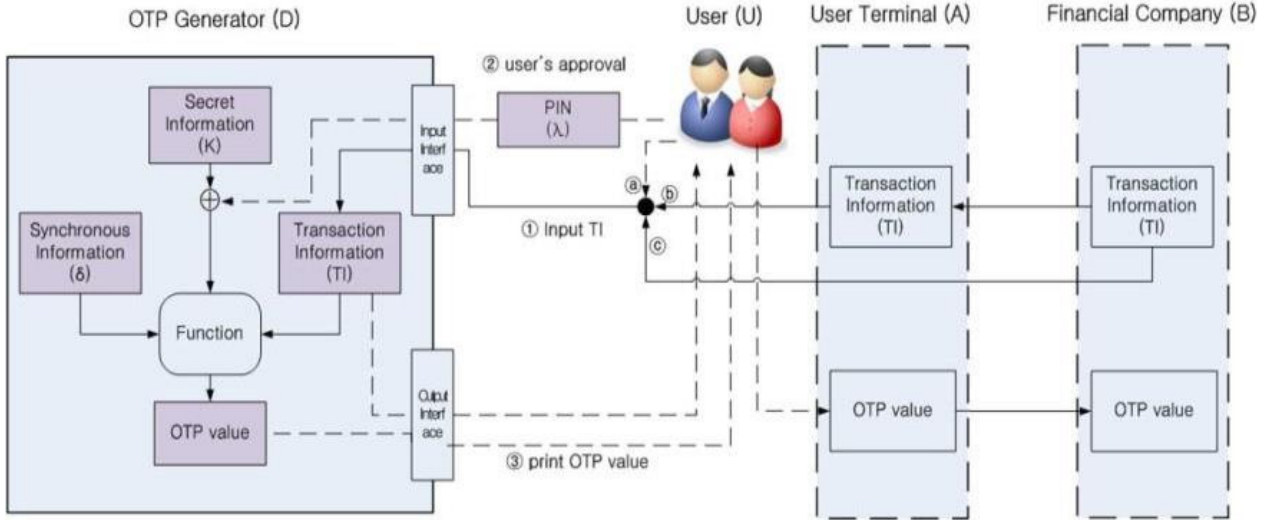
OTP Generator (D)

User (U)

User Terminal (A)

Financial Company (B)

② user's approval

Secret Information (K)

Input Interface

PIN (λ)

$\oplus$

ⓐ

ⓑ

Synchronous Information (δ)

Transaction Information (TI)

① Input TI

ⓒ

Transaction Information (TI)

Transaction Information (TI)

Function

Output Interface

OTP value

OTP value

OTP value

③ print OTP value